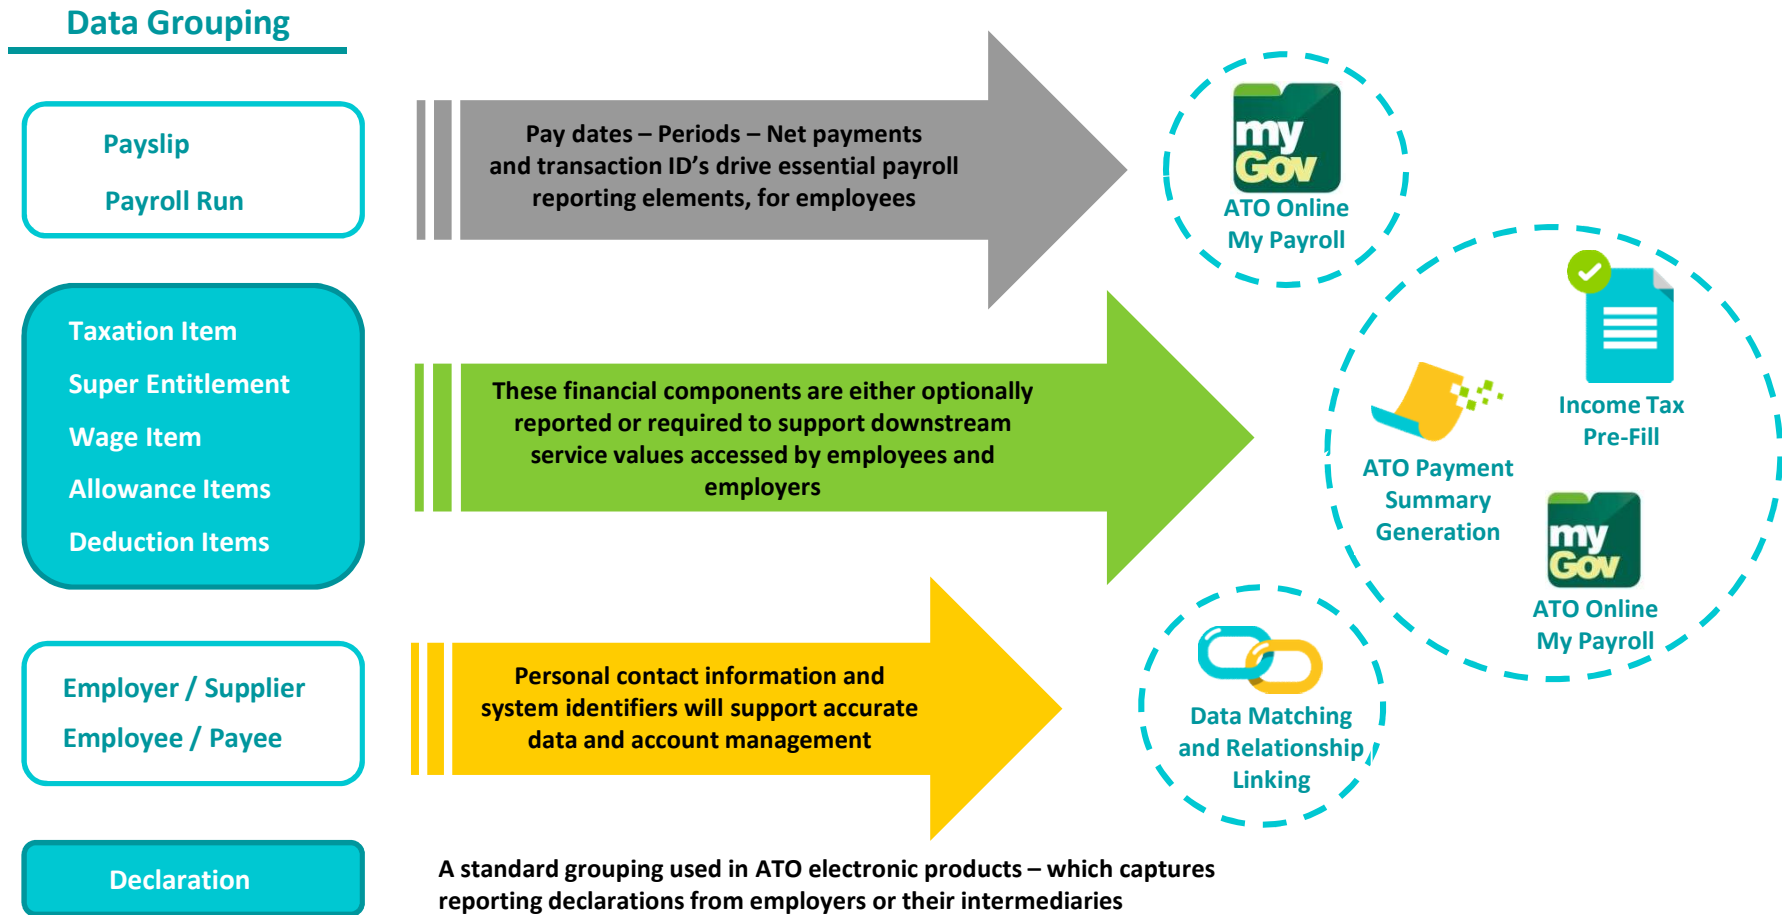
Data Grouping

Payslip

Payroll Run

Pay dates – Periods – Net payments and transaction ID's drive essential payroll reporting elements, for employees

my Gov

ATO Online My Payroll

Taxation Item

Super Entitlement

Wage Item

Allowance Items

Deduction Items

These financial components are either optionally reported or required to support downstream service values accessed by employees and employers

Income Tax Pre-Fill

ATO Payment Summary Generation

my Gov

ATO Online My Payroll

Employer / Supplier

Employee / Payee

Personal contact information and system identifiers will support accurate data and account management

Data Matching and Relationship Linking

Declaration

A standard grouping used in ATO electronic products – which captures reporting declarations from employers or their intermediaries